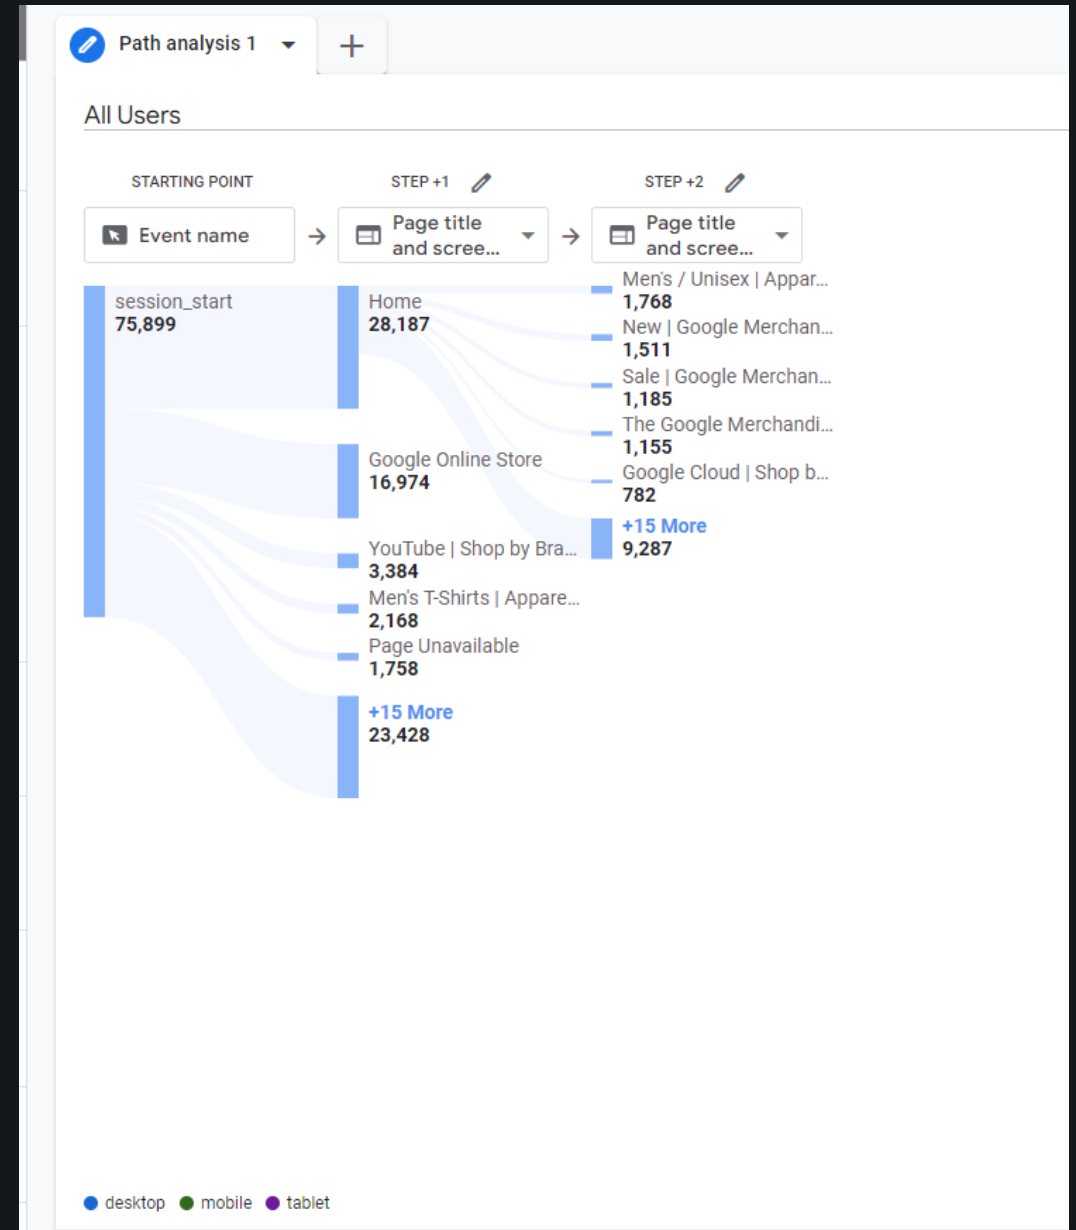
Path analysis 1

+

All Users

STARTING POINT

Event name

STEP +1

Page title and scree...

STEP +2

Page title and scree...

session_start
75,899

Home
28,187

Google Online Store
16,974

YouTube | Shop by Bra...
3,384

Men's T-Shirts | Appare...
2,168

Page Unavailable
1,758

+15 More
23,428

Men's / Unisex | Appar...
1,768

New | Google Merchan...
1,511

Sale | Google Merchan...
1,185

The Google Merchandi...
1,155

Google Cloud | Shop b...
782

+15 More
9,287

desktop mobile tablet